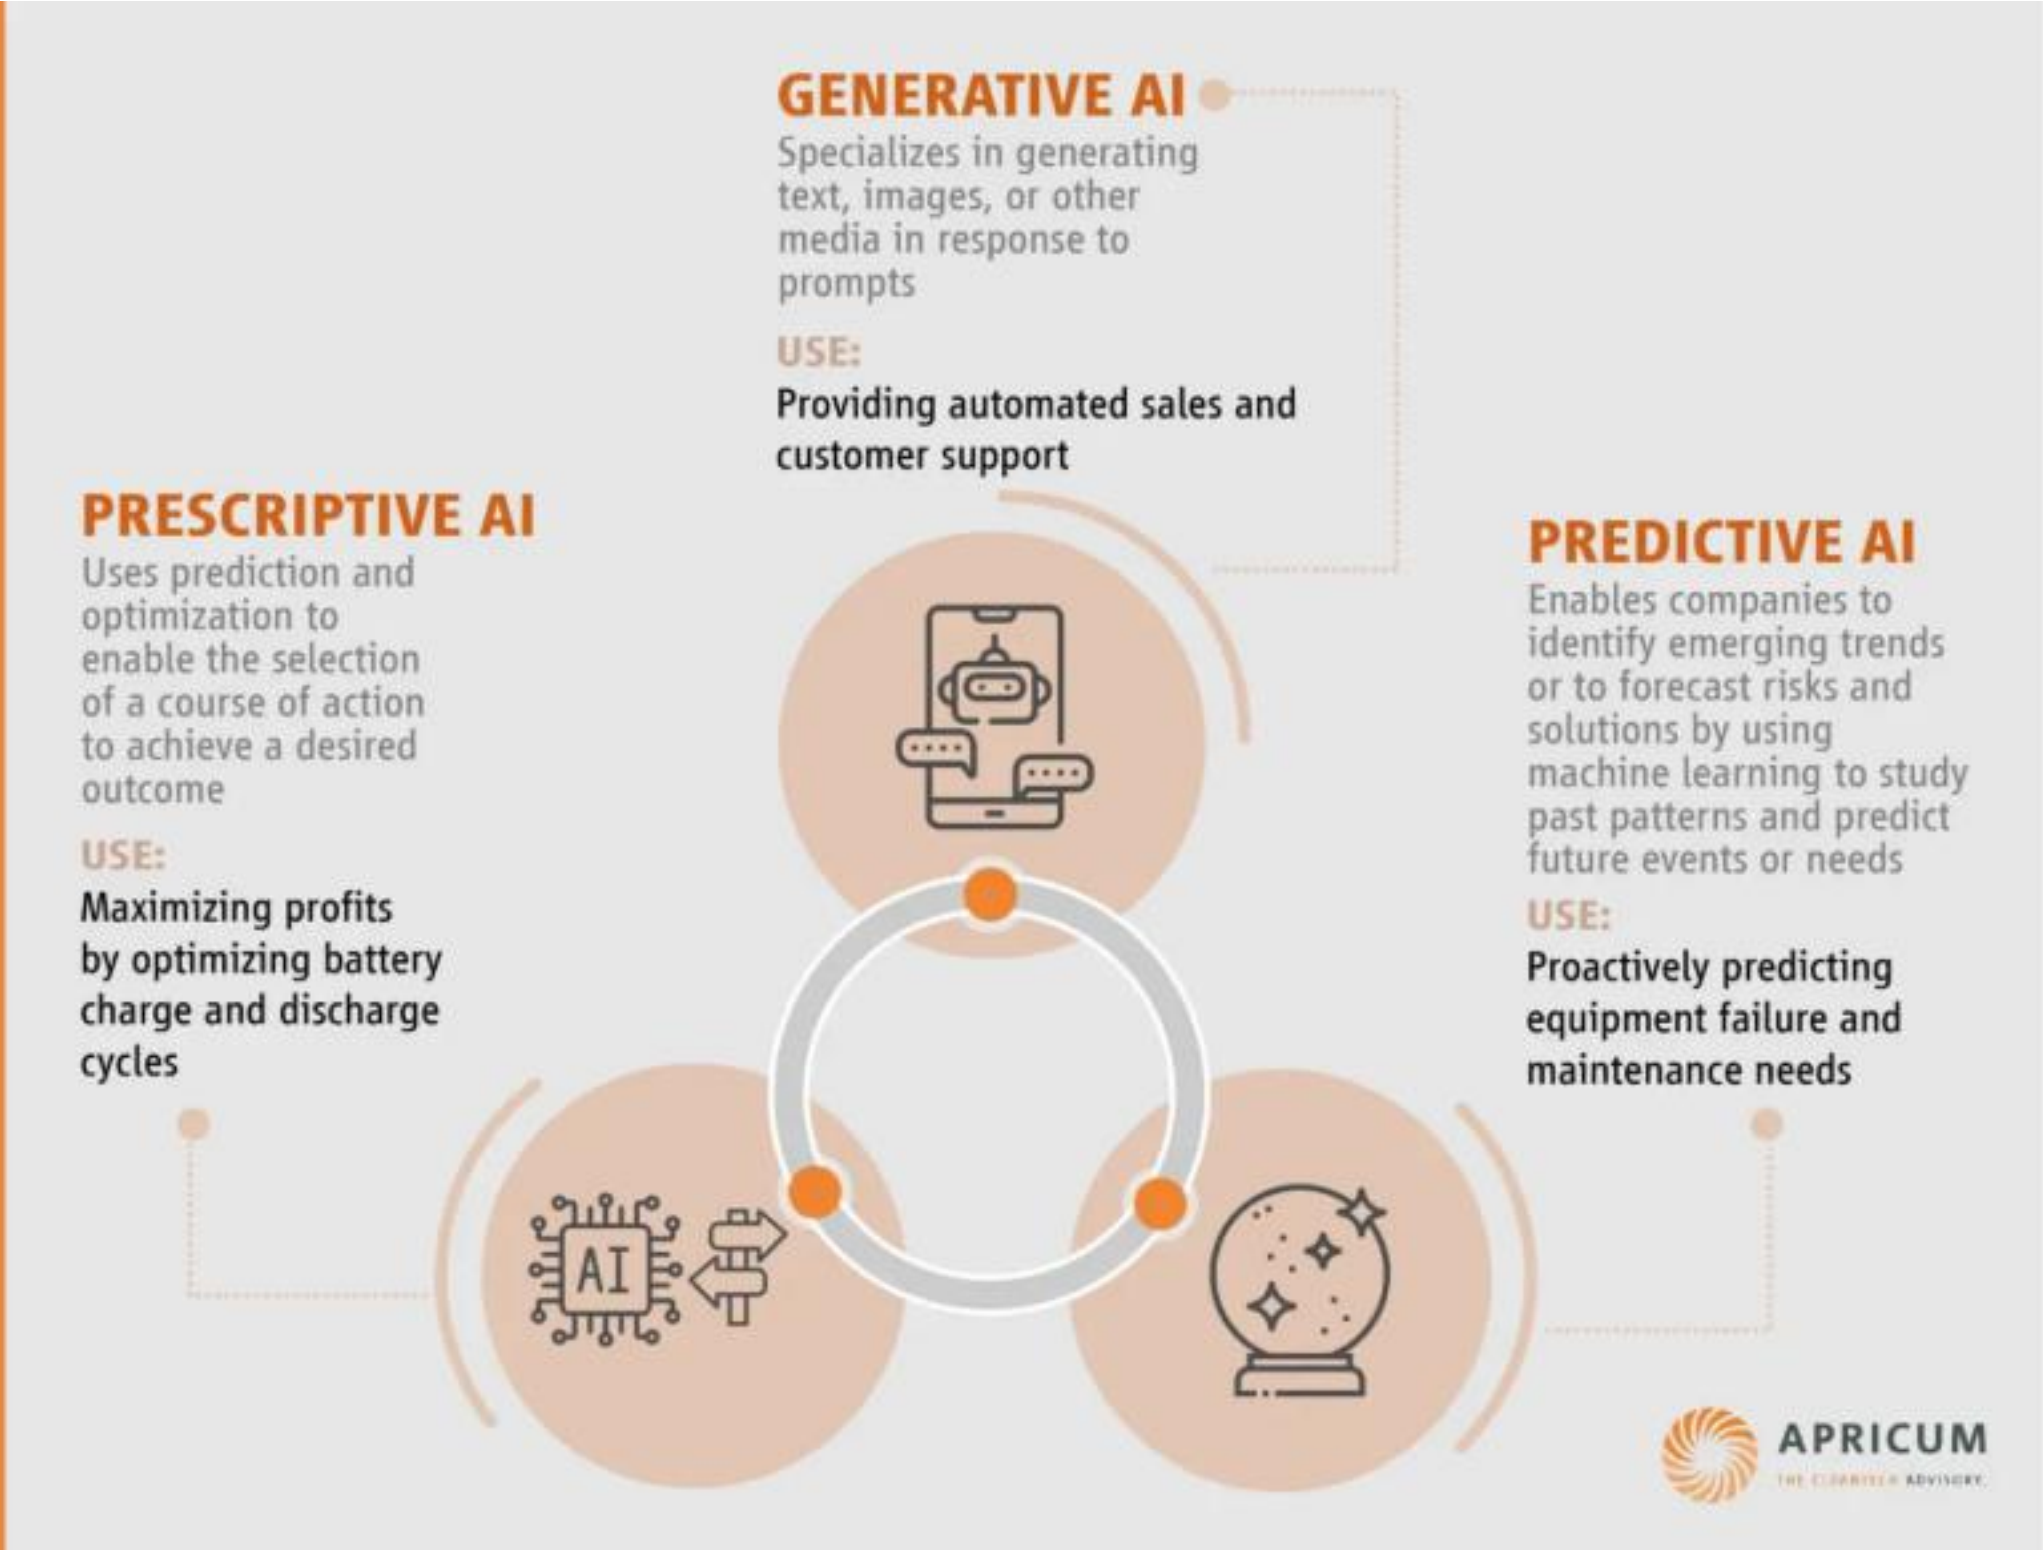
GENERATIVE AI
Specializes in generating text, images, or other media in response to prompts

USE:
Providing automated sales and customer support

PRESCRIPTIVE AI
Uses prediction and optimization to enable the selection of a course of action to achieve a desired outcome

USE:
Maximizing profits by optimizing battery charge and discharge cycles

PREDICTIVE AI
Enables companies to identify emerging trends or to forecast risks and solutions by using machine learning to study past patterns and predict future events or needs

USE:
Proactively predicting equipment failure and maintenance needs

AI

APRICUM
THE CLEANTECH ADVISORY